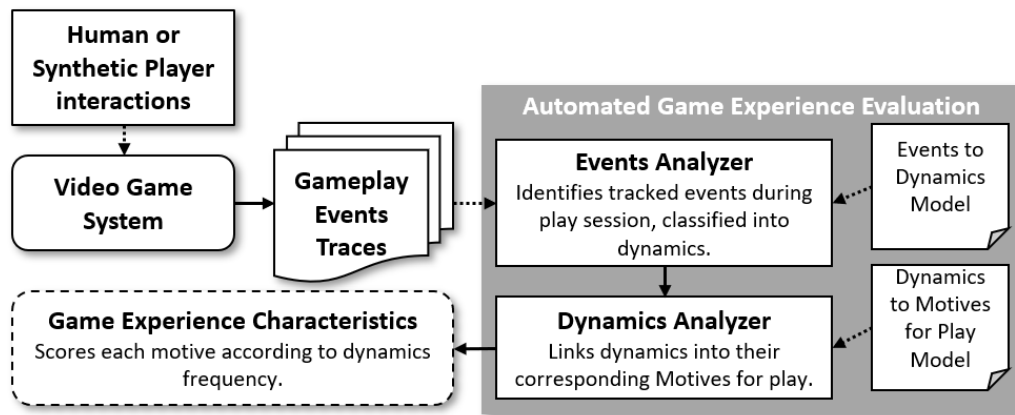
Human or Synthetic Player interactions

Video Game System

Gameplay Events Traces

Automated Game Experience Evaluation

Events Analyzer
Identifies tracked events during play session, classified into dynamics.

Events to Dynamics Model

Dynamics Analyzer
Links dynamics into their corresponding Motives for play.

Dynamics to Motives for Play Model

Game Experience Characteristics
Scores each motive according to dynamics frequency.